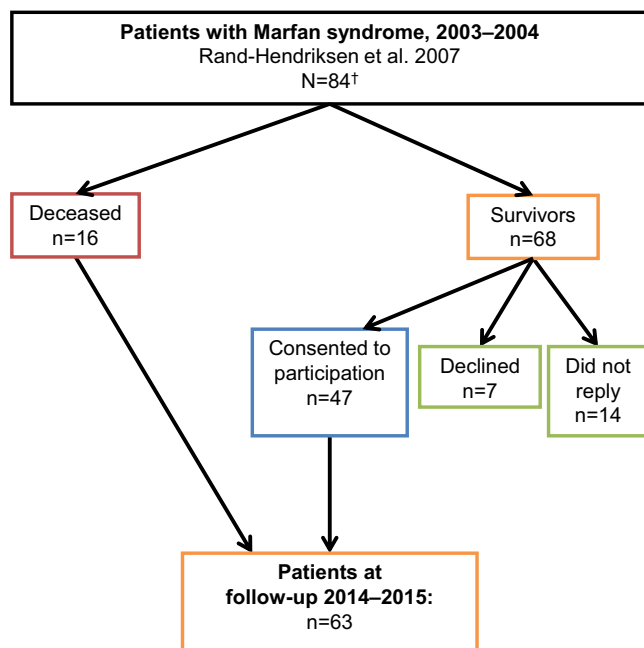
**Patients with Marfan syndrome, 2003–2004**
Rand-Hendriksen et al. 2007
N=84†

Deceased
n=16

Survivors
n=68

Consented to participation
n=47

Declined
n=7

Did not reply
n=14

**Patients at follow-up 2014–2015:**
n=63